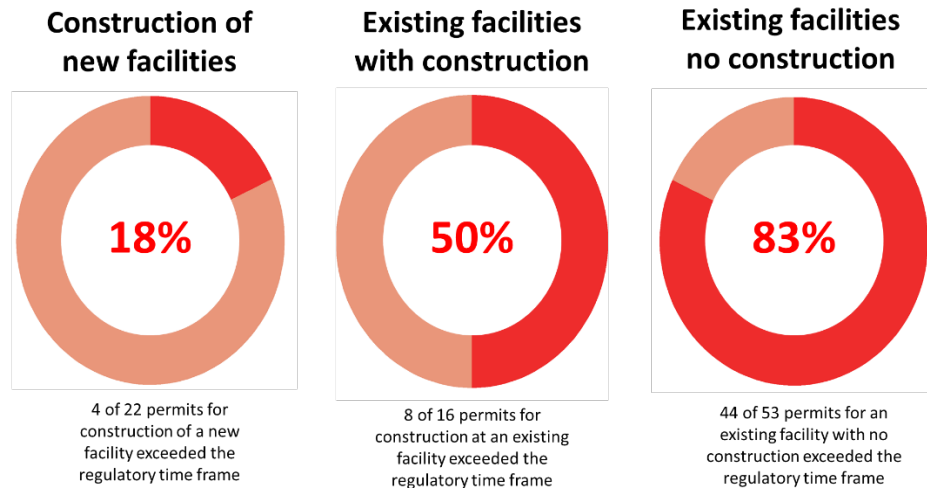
Construction of new facilities

18%

4 of 22 permits for construction of a new facility exceeded the regulatory time frame

Existing facilities with construction

50%

8 of 16 permits for construction at an existing facility exceeded the regulatory time frame

Existing facilities no construction

83%

44 of 53 permits for an existing facility with no construction exceeded the regulatory time frame